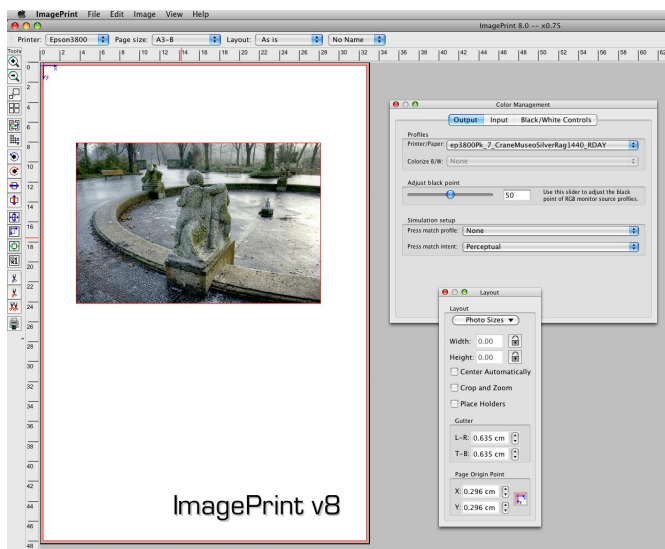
ImagePrint File Edit Image View Help

ImagePrint 8.0 -- x0.75

Printer: Epson3800 Page size: A3-B Layout: As is No Name

Tools

0 2 4 6 8 10 12 14 16 18 20 22 24 26 28 30 32 34 36 38 40 42 44 46 48 50 52 54 56 58 60 62

0 2 4 6 8 10 12 14 16 18 20 22 24 26 28 30 32 34 36 38 40 42 44 46 48

Color Management

Output Input Black/White Controls

Profiles

Printer/Paper: ep3800Pk_2_CraneMuseoSilverRag1440_RDAY

Colorize B/W: None

Adjust black point

50

Use this slider to adjust the black point of RGB monitor source profiles.

Simulation setup

Press match profile: None

Press match intent: Perceptual

Layout

Layout

Photo Sizes

Width: 0.00

Height: 0.00

Center Automatically

Crop and Zoom

Place Holders

Gutter

L–R: 0.635 cm

T–B: 0.635 cm

Page Origin Point

X: 0.296 cm

Y: 0.296 cm

ImagePrint v8